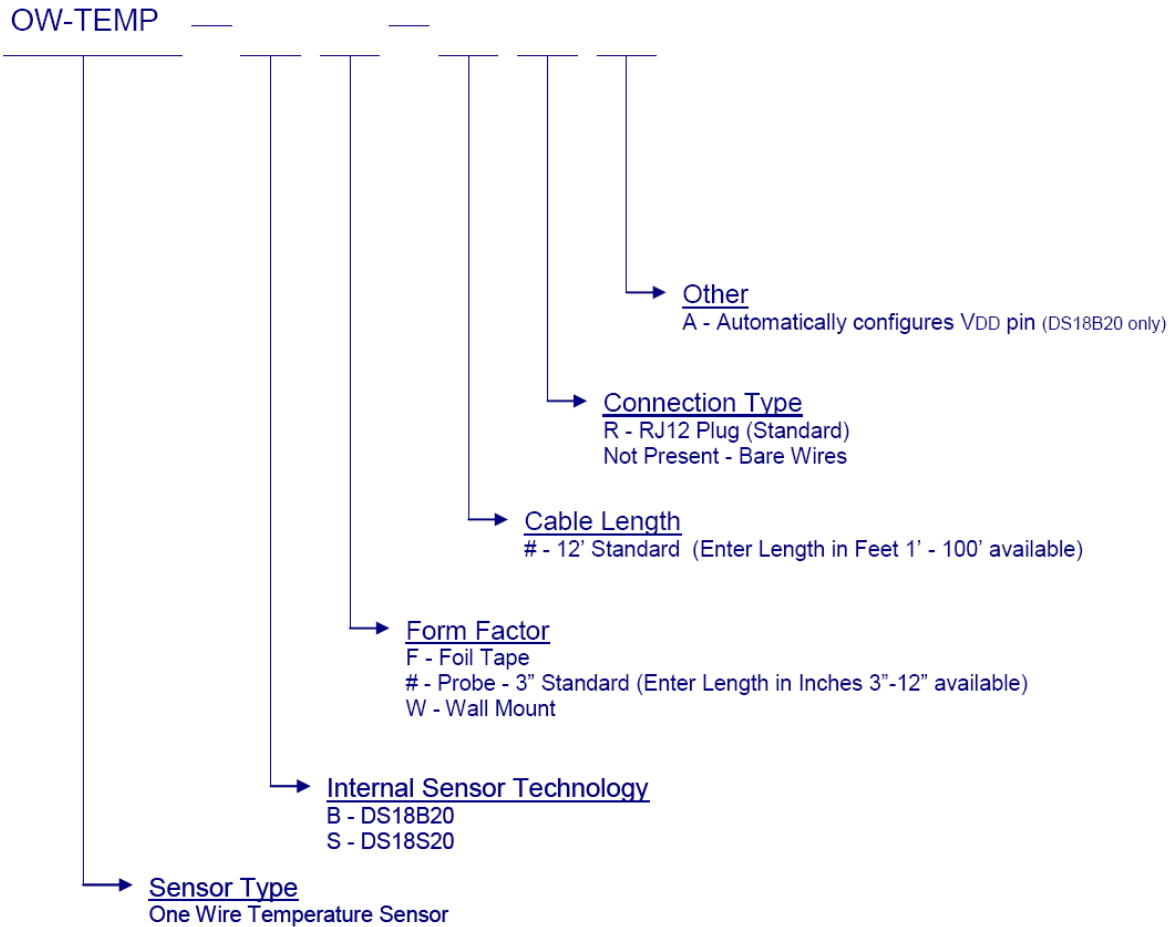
OW-TEMP — —

Other
A - Automatically configures VDD pin (DS18B20 only)

Connection Type
R - RJ12 Plug (Standard)
Not Present - Bare Wires

Cable Length
# - 12’ Standard (Enter Length in Feet 1’ - 100’ available)

Form Factor
F - Foil Tape
# - Probe - 3” Standard (Enter Length in Inches 3”-12” available)
W - Wall Mount

Internal Sensor Technology
B - DS18B20
S - DS18S20

Sensor Type
One Wire Temperature Sensor